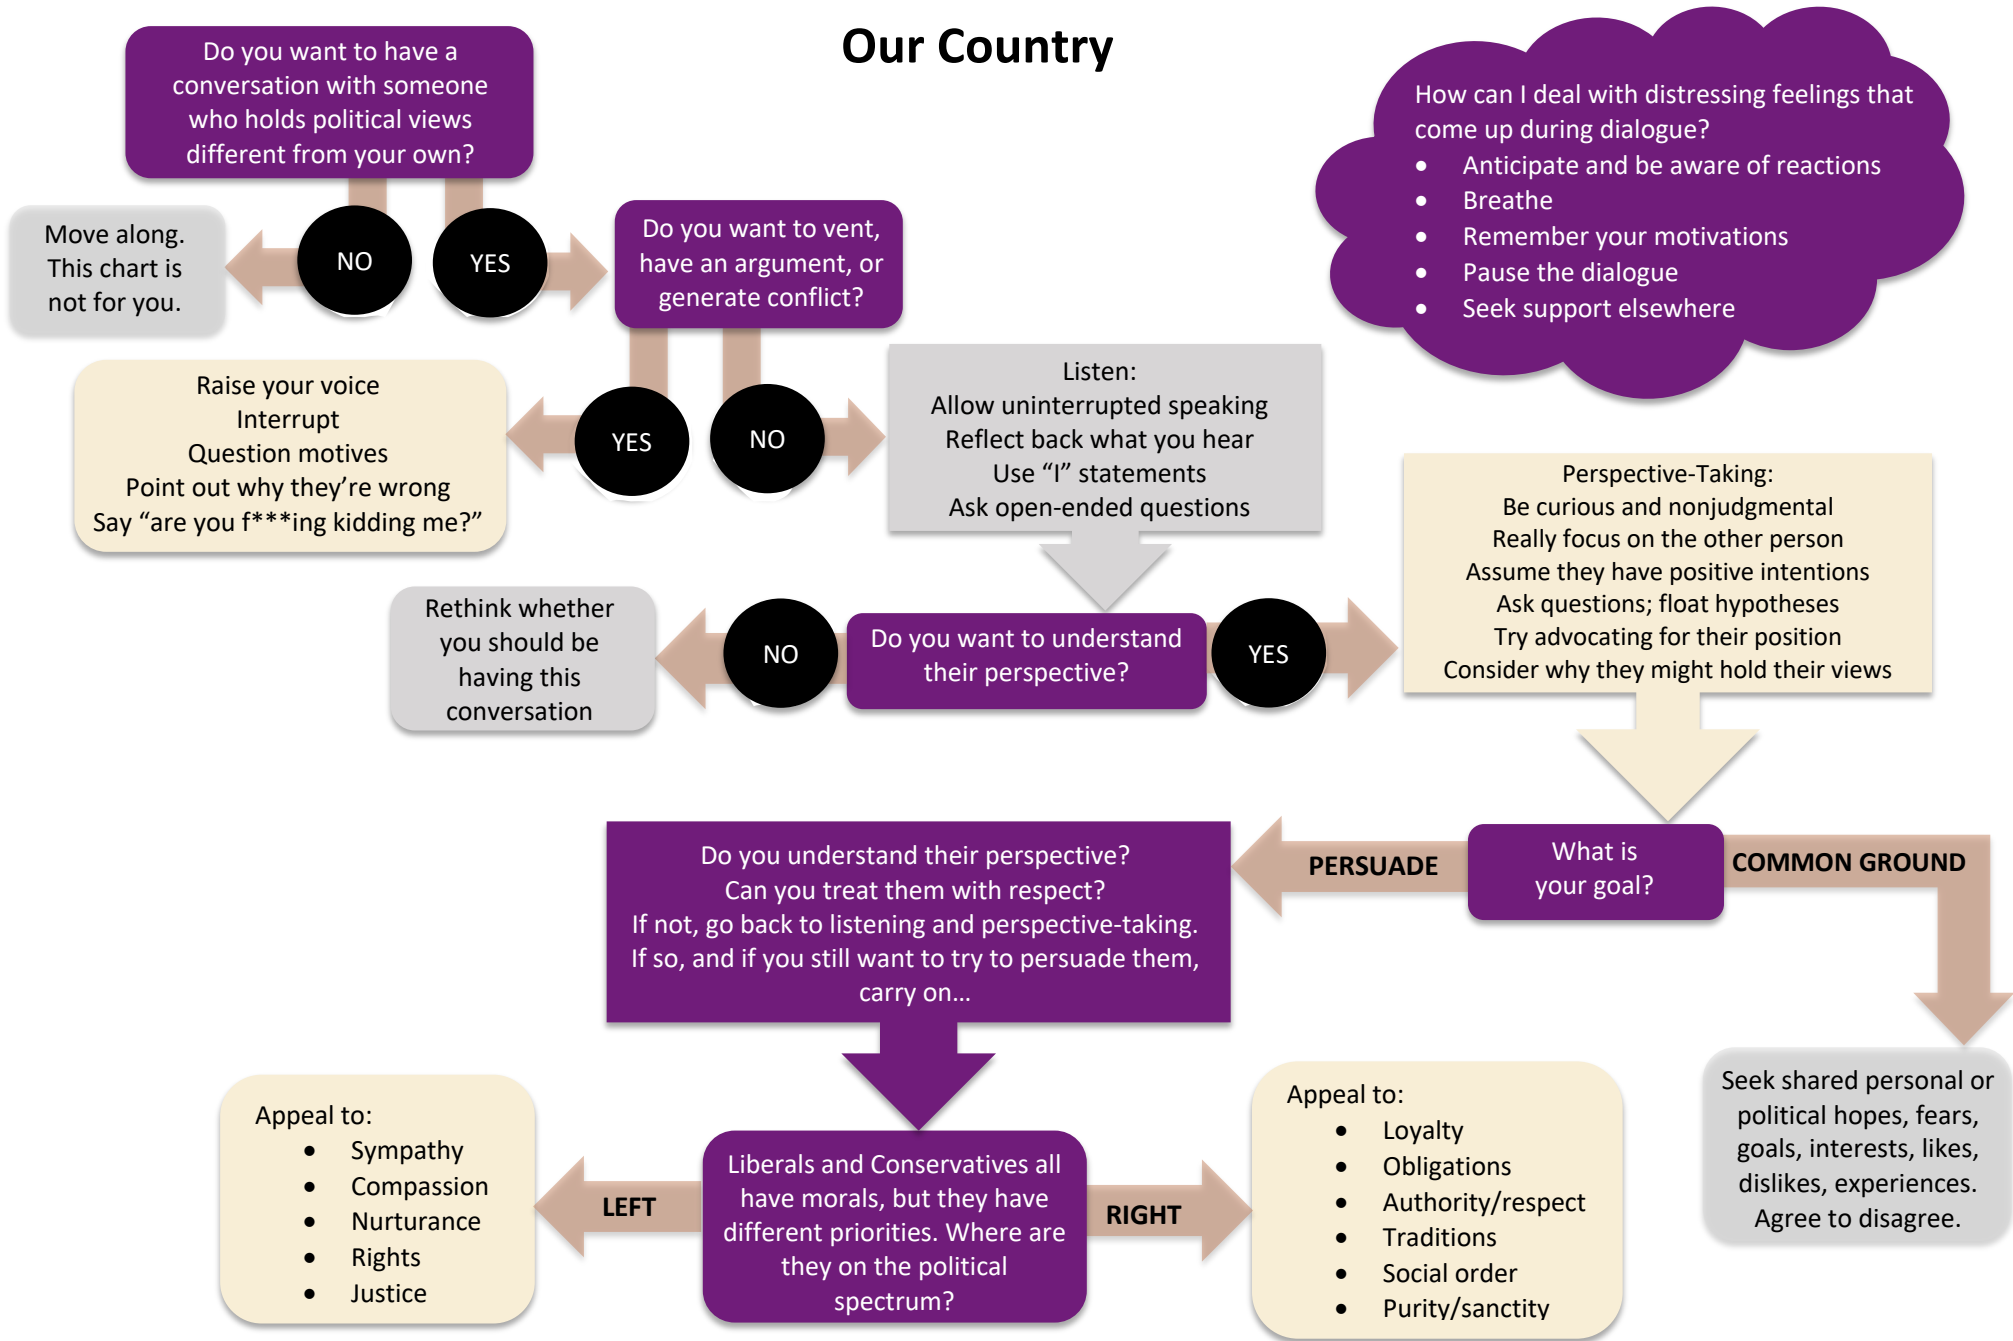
Our Country

Do you want to have a conversation with someone who holds political views different from your own?

How can I deal with distressing feelings that come up during dialogue?
- Anticipate and be aware of reactions
- Breathe
- Remember your motivations
- Pause the dialogue
- Seek support elsewhere

Move along. This chart is not for you.

NO

YES

Do you want to vent, have an argument, or generate conflict?

Raise your voice
Interrupt
Question motives
Point out why they're wrong
Say "are you f***ing kidding me?"

YES

NO

Listen:
Allow uninterrupted speaking
Reflect back what you hear
Use "I" statements
Ask open-ended questions

Perspective-Taking:
Be curious and nonjudgmental
Really focus on the other person
Assume they have positive intentions
Ask questions; float hypotheses
Try advocating for their position
Consider why they might hold their views

Rethink whether you should be having this conversation

NO

Do you want to understand their perspective?

YES

Do you understand their perspective?
Can you treat them with respect?
If not, go back to listening and perspective-taking.
If so, and if you still want to try to persuade them, carry on...

PERSUADE

What is your goal?

COMMON GROUND

Seek shared personal or political hopes, fears, goals, interests, likes, dislikes, experiences. Agree to disagree.

Appeal to:
- Sympathy
- Compassion
- Nurturance
- Rights
- Justice

LEFT

Liberals and Conservatives all have morals, but they have different priorities. Where are they on the political spectrum?

RIGHT

Appeal to:
- Loyalty
- Obligations
- Authority/respect
- Traditions
- Social order
- Purity/sanctity